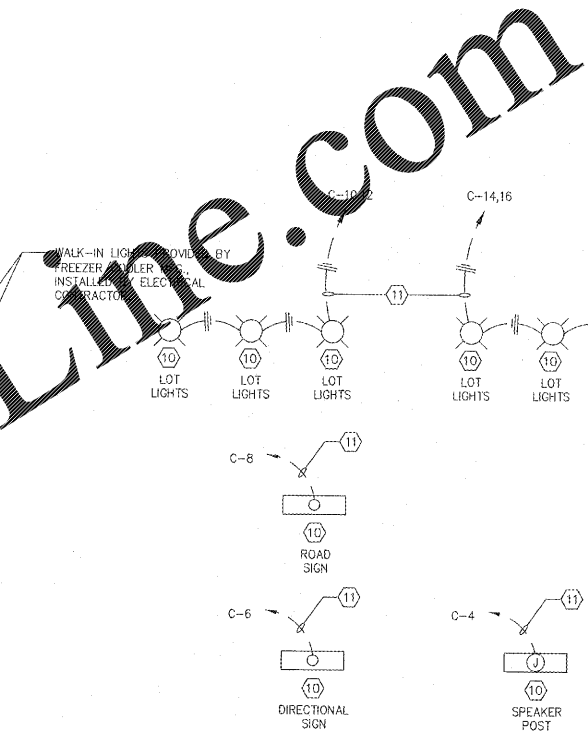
Line.com

C-10,12

C-14,16

WALK-IN LIGHTS PROVIDED BY FREEZER COOLER MFG., INSTALLED BY ELECTRICAL CONTRACTOR

11

10
LOT LIGHTS

10
LOT LIGHTS

10
LOT LIGHTS

10
LOT LIGHTS

10
LOT LIGHTS

C-8

11

10
ROAD SIGN

C-6

11

10
DIRECTIONAL SIGN

C-4

11

J

10
SPEAKER POST